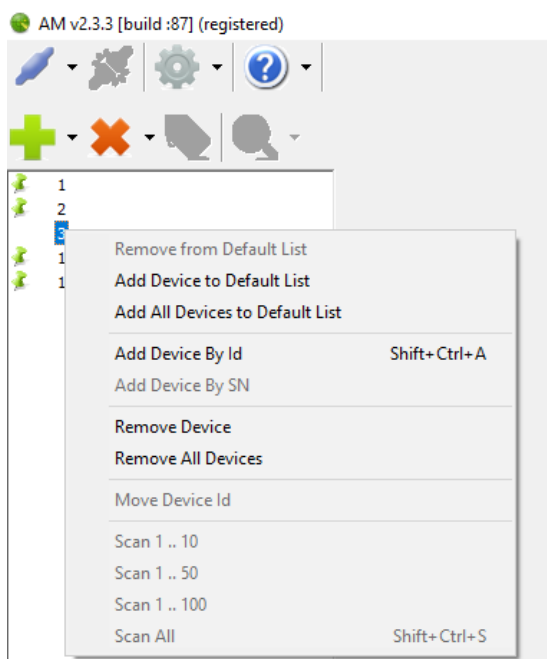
AM v2.3.3 [build :87] (registered)

1
2
3
1
1

Remove from Default List
Add Device to Default List
Add All Devices to Default List

Add Device By Id Shift+Ctrl+A
Add Device By SN

Remove Device
Remove All Devices

Move Device Id

Scan 1 .. 10
Scan 1 .. 50
Scan 1 .. 100
Scan All Shift+Ctrl+S